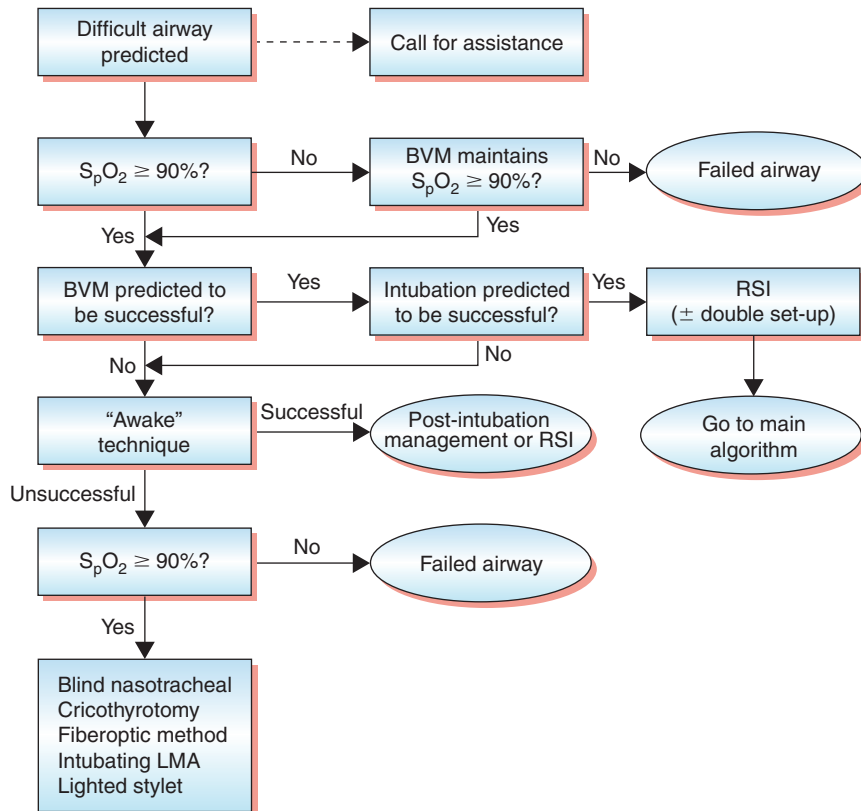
Difficult airway predicted

Call for assistance

$S_pO_2 \geq 90\%$?

No

BVM maintains $S_pO_2 \geq 90\%$?

No

Failed airway

Yes

Yes

BVM predicted to be successful?

Yes

Intubation predicted to be successful?

Yes

RSI ($\pm$ double set-up)

No

No

"Awake" technique

Successful

Post-intubation management or RSI

Go to main algorithm

Unsuccessful

$S_pO_2 \geq 90\%$?

No

Failed airway

Yes

Blind nasotracheal
Cricothyrotomy
Fiberoptic method
Intubating LMA
Lighted stylet